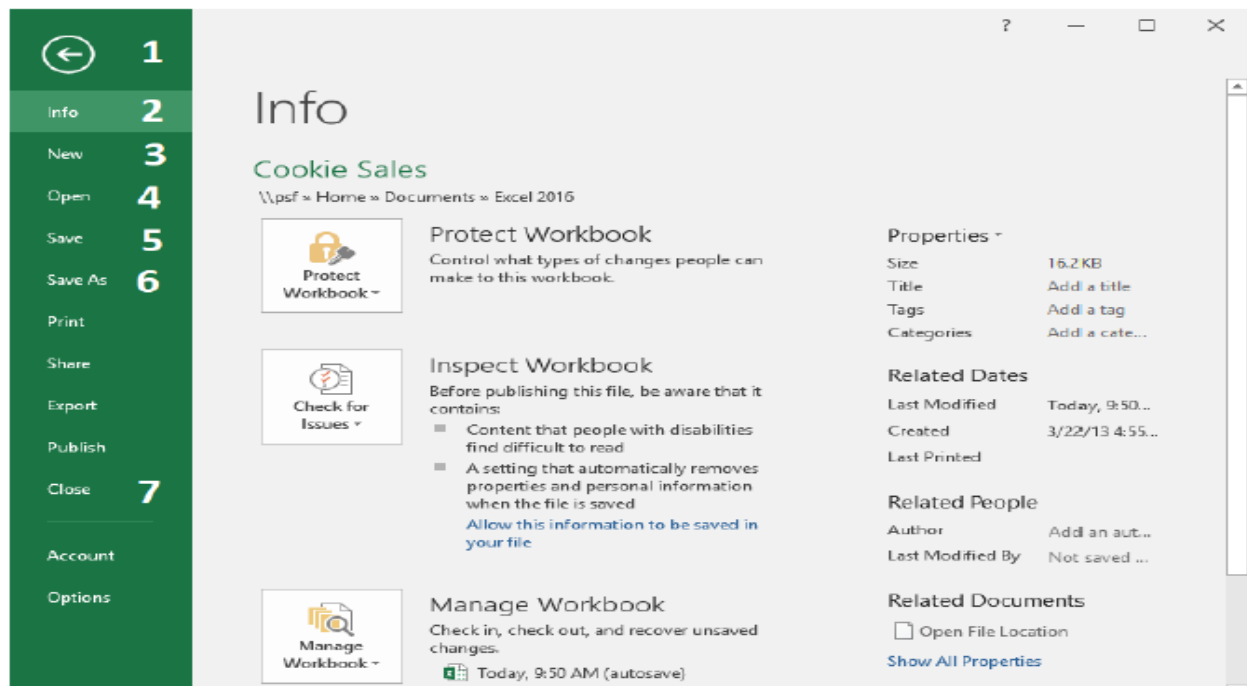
1

Info 2

New 3

Open 4

Save 5

Save As 6

Print

Share

Export

Publish

Close 7

Account

Options

? — ☐ ✕

Info

Cookie Sales

\\psf » Home » Documents » Excel 2016

Protect Workbook

Protect Workbook

Control what types of changes people can make to this workbook.

Check for Issues

Inspect Workbook

Before publishing this file, be aware that it contains:

Content that people with disabilities find difficult to read

A setting that automatically removes properties and personal information when the file is saved

Allow this information to be saved in your file

Manage Workbook

Manage Workbook

Check in, check out, and recover unsaved changes.

Today, 9:50 AM (autosave)

Properties

| | |
|---|---|
| Size | 16.2 KB |
| Title | Add a title |
| Tags | Add a tag |
| Categories | Add a cate... |

Related Dates

| | |
|---|---|
| Last Modified | Today, 9:50... |
| Created | 3/22/13 4:55... |
| Last Printed | |

Related People

| | |
|---|---|
| Author | Add an aut... |
| Last Modified By | Not saved ... |

Related Documents

Open File Location

Show All Properties